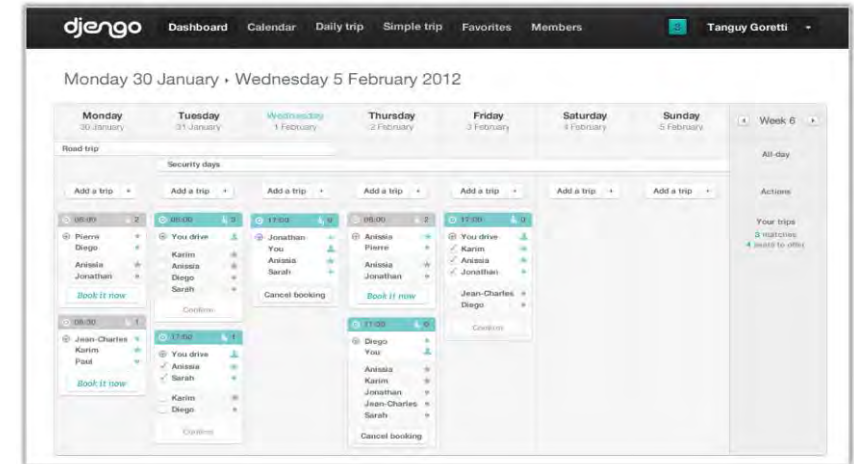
djengo Dashboard Calendar Daily trip Simple trip Favorites Members Tanguy Goretti

Monday 30 January › Wednesday 5 February 2012

Monday 30 January
Tuesday 31 January
Wednesday 1 February
Thursday 2 February
Friday 3 February
Saturday 4 February
Sunday 5 February

Week 6

Road trip
Security days
All-day

Add a trip +
Add a trip +
Add a trip +
Add a trip +
Add a trip +
Add a trip +
Add a trip +
Actions

Your trips
3 matches
4 award to offer

08:00 2
Pierre
Diego
Anissia
Jonathan
Book it now

08:30 1
Jean-Charles
Karim
Paul
Book it now

08:00 3
You drive
Karim
Anissia
Diego
Sarah
Confirm

17:02 1
You drive
Anissia
Sarah
Karim
Diego
Confirm

11:03 0
Jonathan
You
Anissia
Sarah
Cancel booking

08:00 2
Anissia
Pierre
Anissia
Jonathan
Book it now

11:00 0
Diego
You
Anissia
Karim
Jonathan
Jean-Charles
Sarah
Cancel booking

17:00 0
You drive
Karim
Anissia
Jonathan
Jean-Charles
Diego
Confirm